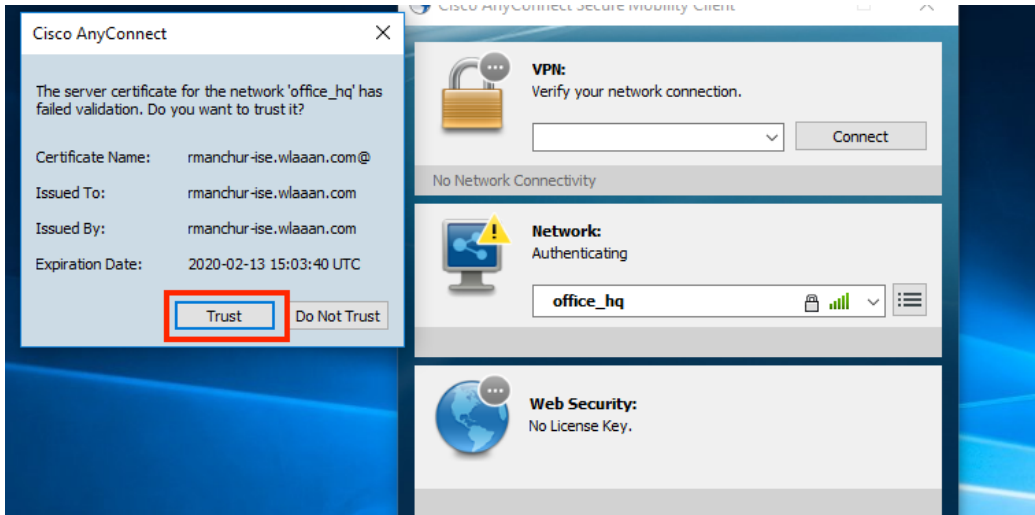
Cisco AnyConnect

The server certificate for the network 'office_hq' has failed validation. Do you want to trust it?

Certificate Name: rmanchur-ise.wlaaan.com@

Issued To: rmanchur-ise.wlaaan.com

Issued By: rmanchur-ise.wlaaan.com

Expiration Date: 2020-02-13 15:03:40 UTC

Trust

Do Not Trust

Cisco AnyConnect Secure Mobility Client

VPN:

Verify your network connection.

Connect

No Network Connectivity

Network:

Authenticating

office_hq

Web Security:

No License Key.